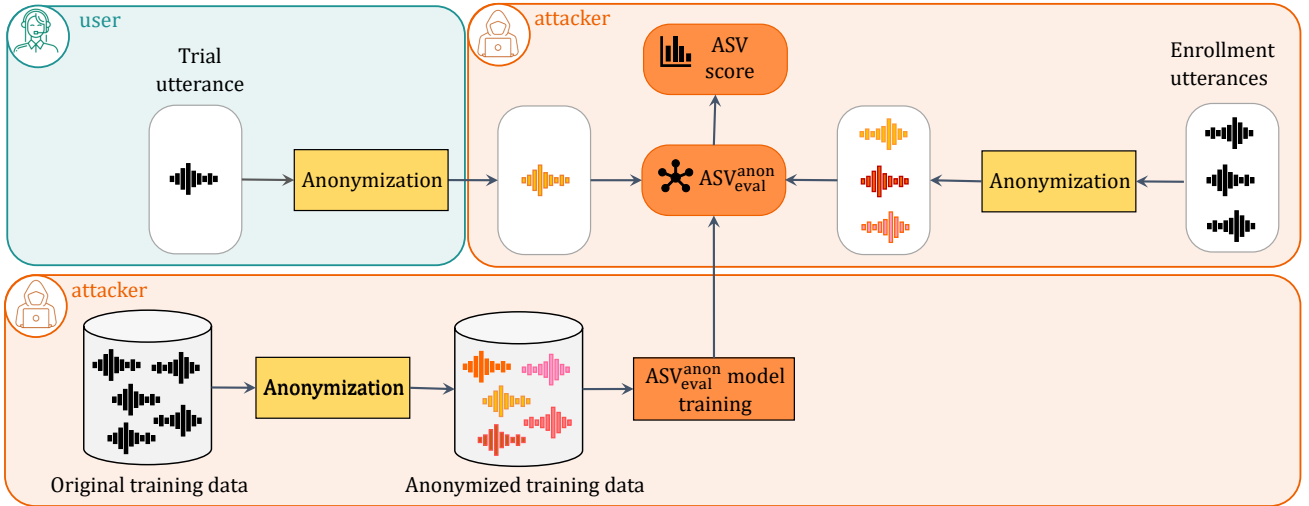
user

Trial utterance

Anonymization

attacker

ASV score

$ASV_{eval}^{anon}$

Enrollment utterances

Anonymization

attacker

Anonymization

$ASV_{eval}^{anon}$ model training

Original training data

Anonymized training data